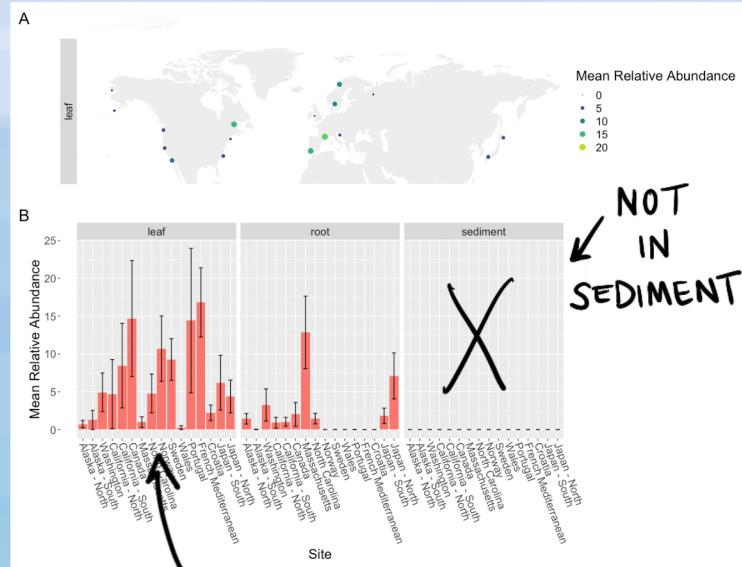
A

leaf

Mean Relative Abundance
0
5
10
15
20

B

leaf

root

sediment

Mean Relative Abundance

25
20
15
10
5
0

Alaska - North
Alaska - South
Washington
Washington - South
California - North
California - South
Canada
Massachusetts
North Carolina
Sweden
Norway
Wales
Portugal
French Mediterranean
Croatia
Japan - North
Japan - South

Alaska - North
Alaska - South
Washington
Washington - South
California - North
California - South
Canada
Massachusetts
North Carolina
Sweden
Norway
Wales
Portugal
French Mediterranean
Croatia
Japan - North
Japan - South

Alaska - North
Alaska - South
Washington
Washington - South
California - North
California - South
Canada
Massachusetts
North Carolina
Sweden
Norway
Wales
Portugal
French Mediterranean
Croatia
Japan - North
Japan - South

Site

NOT
IN
SEDIMENT